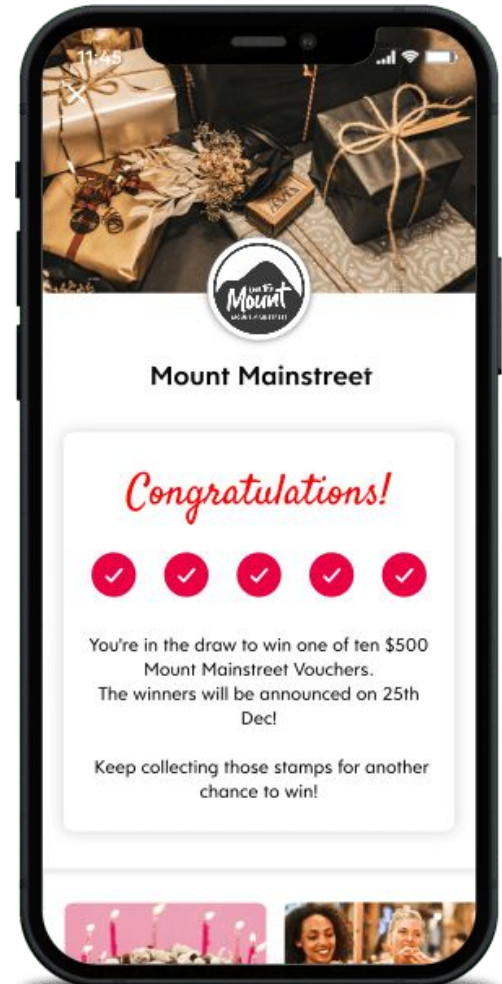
11:45

Mount

Mount Mainstreet

Congratulations!

You're in the draw to win one of ten $500 Mount Mainstreet Vouchers.
The winners will be announced on 25th Dec!

Keep collecting those stamps for another chance to win!